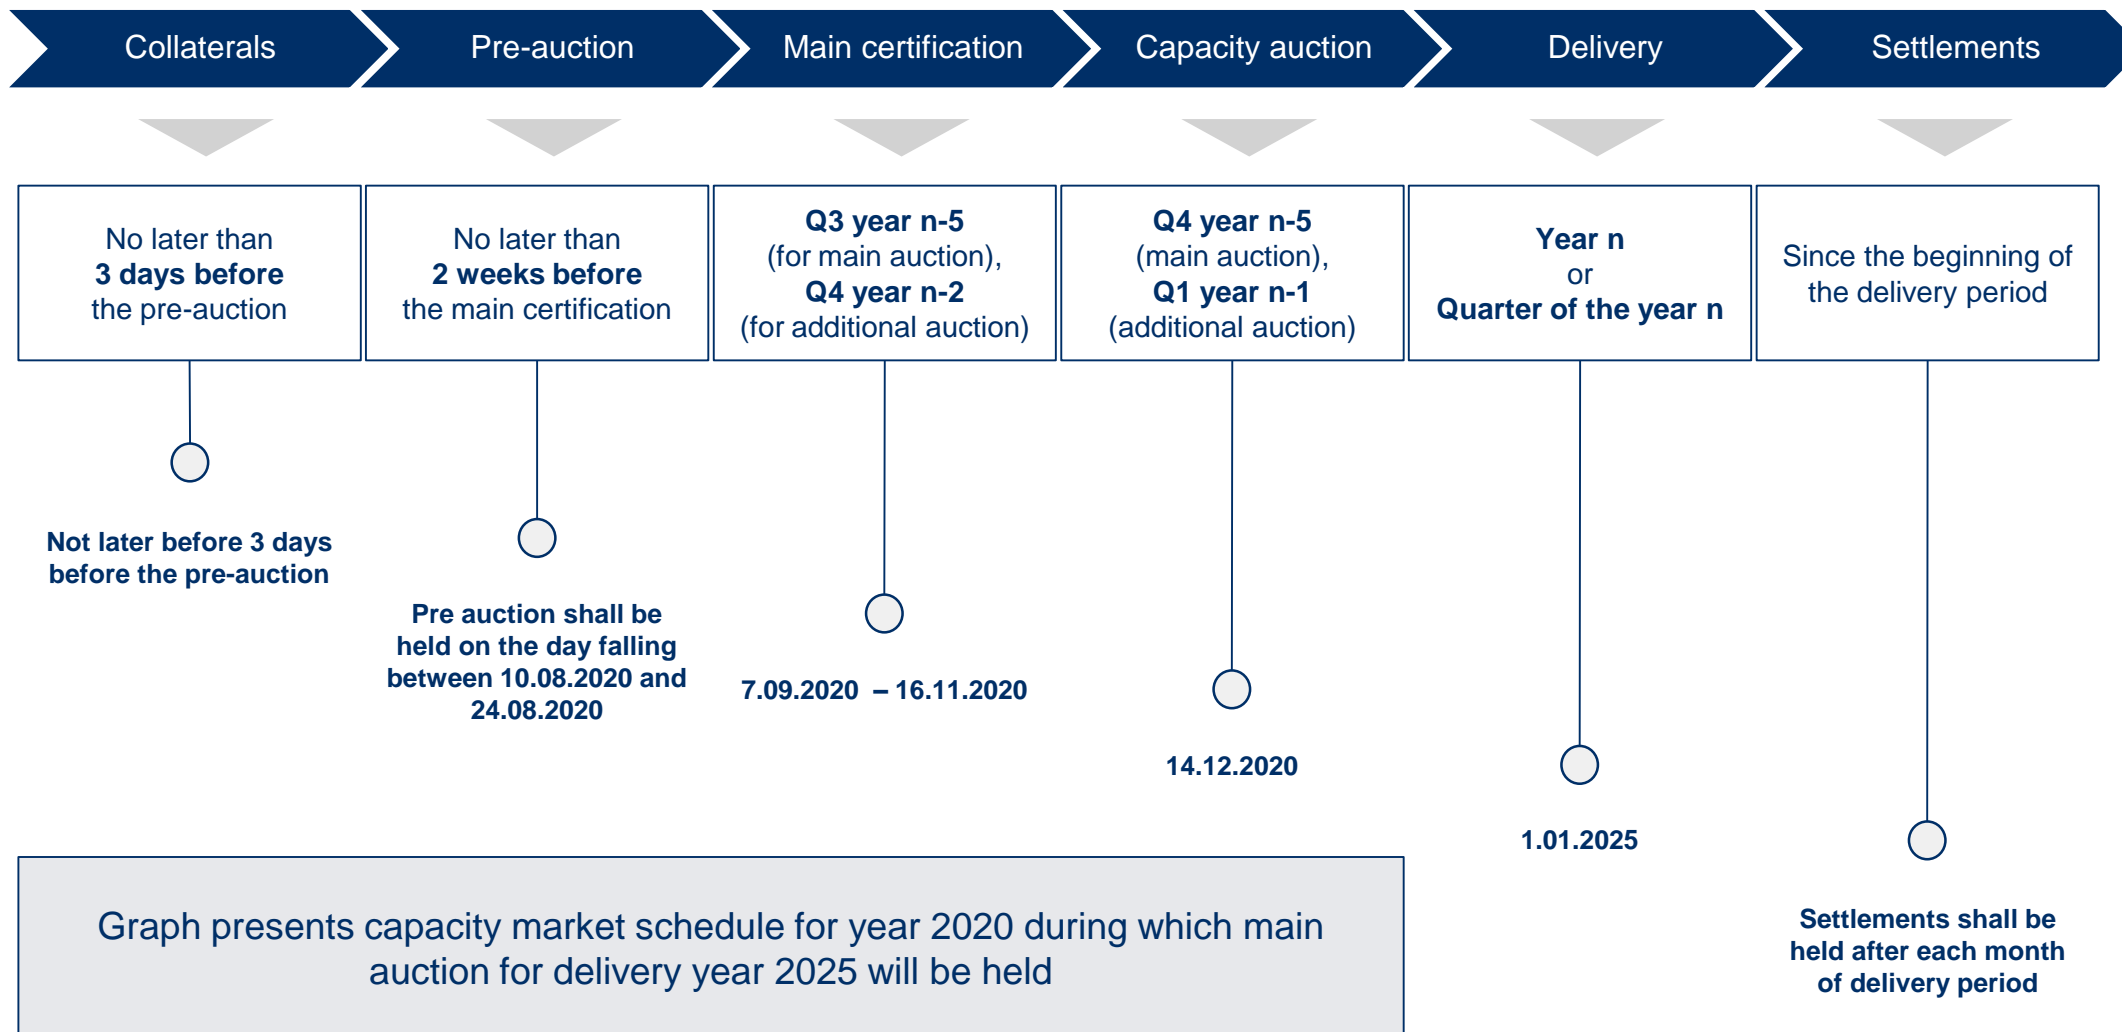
Collaterals

Pre-auction

Main certification

Capacity auction

Delivery

Settlements

No later than
3 days before
the pre-auction

No later than
2 weeks before
the main certification

Q3 year n-5
(for main auction),
Q4 year n-2
(for additional auction)

Q4 year n-5
(main auction),
Q1 year n-1
(additional auction)

Year n
or
Quarter of the year n

Since the beginning of the delivery period

Not later before 3 days before the pre-auction

Pre auction shall be held on the day falling between 10.08.2020 and 24.08.2020

7.09.2020 – 16.11.2020

14.12.2020

1.01.2025

Settlements shall be held after each month of delivery period

Graph presents capacity market schedule for year 2020 during which main auction for delivery year 2025 will be held